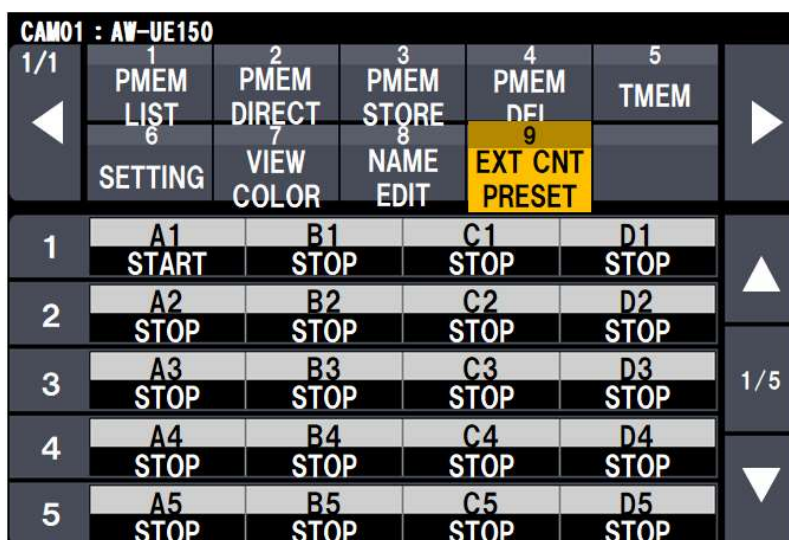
CAM01 : AW-UE150

1/1

1 PMEM LIST

2 PMEM DIRECT

3 PMEM STORE

4 PMEM DEL

5 TMEM

6 SETTING

7 VIEW COLOR

8 NAME EDIT

9 EXT CNT PRESET

| | | | | |
|---|---|---|---|---|
| 1 | A1 START | B1 STOP | C1 STOP | D1 STOP |
| 2 | A2 STOP | B2 STOP | C2 STOP | D2 STOP |
| 3 | A3 STOP | B3 STOP | C3 STOP | D3 STOP |
| 4 | A4 STOP | B4 STOP | C4 STOP | D4 STOP |
| 5 | A5 STOP | B5 STOP | C5 STOP | D5 STOP |

1/5